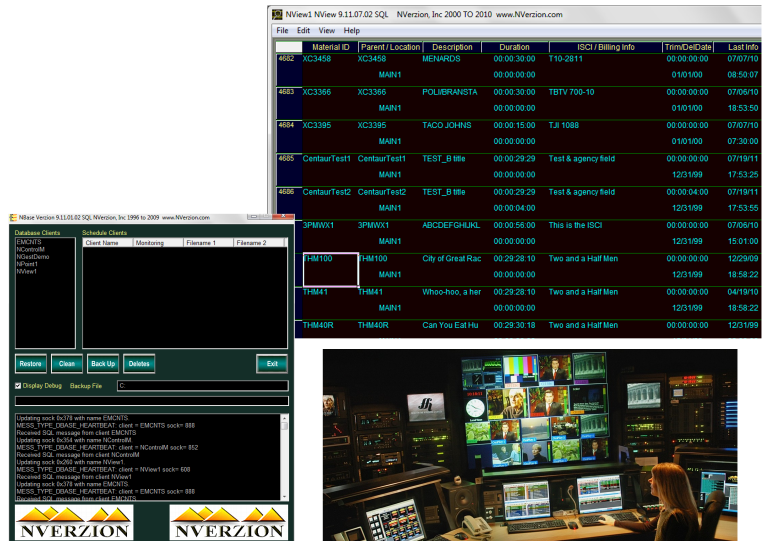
NView1 NView 9.11.07.02 SQL NVerzion, Inc 2000 TO 2010 www.NVerzion.com

File Edit View Help

| | Material ID | Parent / Location | Description | Duration | ISCI / Billing Info | Trim/DelDate | Last Info |
|---|---|---|---|---|---|---|---|
| 4682 | XC3458 | XC3458 | MENARDS | 00:00:30:00 | T10-2811 | 00:00:00:00 | 07/07/10 |
| | | MAIN1 | | 00:00:00:00 | | 01/01/00 | 08:50:07 |
| 4683 | XC3366 | XC3366 | POLI/BRANSTA | 00:00:30:00 | TBTV 700-10 | 00:00:00:00 | 07/06/10 |
| | | MAIN1 | | 00:00:00:00 | | 01/01/00 | 18:53:50 |
| 4684 | XC3395 | XC3395 | TACO JOHNS | 00:00:15:00 | TJI 1088 | 00:00:00:00 | 07/07/10 |
| | | MAIN1 | | 00:00:00:00 | | 01/01/00 | 07:30:00 |
| 4685 | CentaurTest1 | CentaurTest1 | TEST_B title | 00:00:29:29 | Test & agency field | 00:00:00:00 | 07/19/11 |
| | | MAIN1 | | 00:00:00:00 | | 12/31/99 | 17:53:25 |
| 4686 | CentaurTest2 | CentaurTest2 | TEST_B title | 00:00:29:29 | Test & agency field | 00:00:04:00 | 07/19/11 |
| | | MAIN1 | | 00:00:04:00 | | 12/31/99 | 17:53:55 |
| | 3PMWX1 | 3PMWX1 | ABCDEFGHIJKL | 00:00:56:00 | This is the ISCI | 00:00:00:00 | 07/06/10 |
| | | MAIN1 | | 00:00:00:00 | | 12/31/99 | 15:01:00 |
| | THM100 | THM100 | City of Great Rac | 00:29:28:10 | Two and a Half Men | 00:00:00:00 | 12/29/09 |
| | | MAIN1 | | 00:00:00:00 | | 12/31/99 | 18:58:22 |
| | THM41 | THM41 | Whoo-hoo, a her | 00:29:28:10 | Two and a Half Men | 00:00:00:00 | 04/19/10 |
| | | MAIN1 | | 00:00:00:00 | | 12/31/99 | 18:58:22 |
| | THM40R | THM40R | Can You Eat Hu | 00:29:30:18 | Two and a Half Men | 00:00:00:00 | 12/31/99 |

NBase Verzion 9.11.01.02 SQL NVerzion, Inc 1996 to 2009 www.NVerzion.com

Database Clients
EMCNTS
NControlM
NGestDemo
NPest1
NView1

Schedule Clients
| Client Name | Monitoring | Filename 1 | Filename 2 |
|---|---|---|---|

Restore Clean Back Up Deletes Exit

Display Debug Backup File C:

Updating sock 0x378 with name EMCNTS
MESS_TYPE_DBASE_HEARTBEAT: client = EMCNTS sock= 888
Received SQL message from client EMCNTS
Updating sock 0x354 with name NControlM
MESS_TYPE_DBASE_HEARTBEAT: client = NControlM sock= 852
Received SQL message from client NControlM
Updating sock 0x268 with name NView1
MESS_TYPE_DBASE_HEARTBEAT: client = NView1 sock= 608
Received SQL message from client NView1
Updating sock 0x378 with name EMCNTS
MESS_TYPE_DBASE_HEARTBEAT: client = EMCNTS sock= 888
Received SQL message from client EMCNTS

NVERZION NVERZION